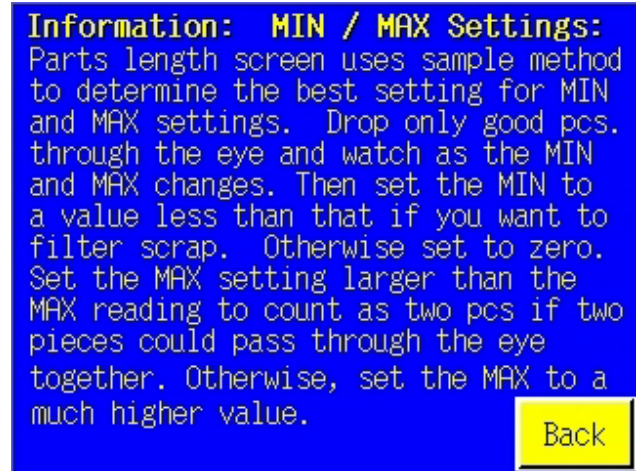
Information: MIN / MAX Settings:
Parts length screen uses sample method to determine the best setting for MIN and MAX settings. Drop only good pcs. through the eye and watch as the MIN and MAX changes. Then set the MIN to a value less than that if you want to filter scrap. Otherwise set to zero. Set the MAX setting larger than the MAX reading to count as two pcs if two pieces could pass through the eye together. Otherwise, set the MAX to a much higher value.

Back